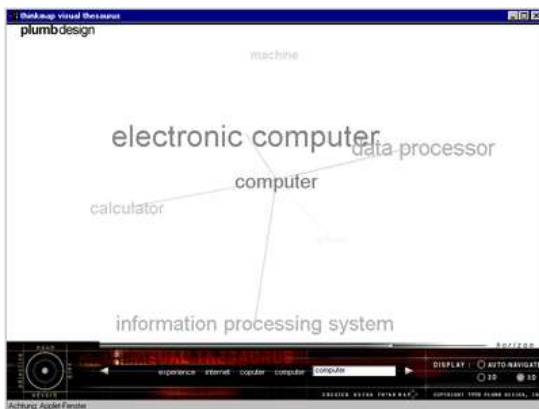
thinkmap visual thesaurus
plumbdesign

machine

electronic computer

data processor

computer

calculator

information processing system

horizon

VISUAL THESAURUS

experience internet copulter computer computer

DISPLAY: AUTO-NAVIGATE

2D 3D

CREATED USING THINKMAP

COPYRIGHT 1998 PLUMB DESIGN, INC

Achtung: Applet-Fenster